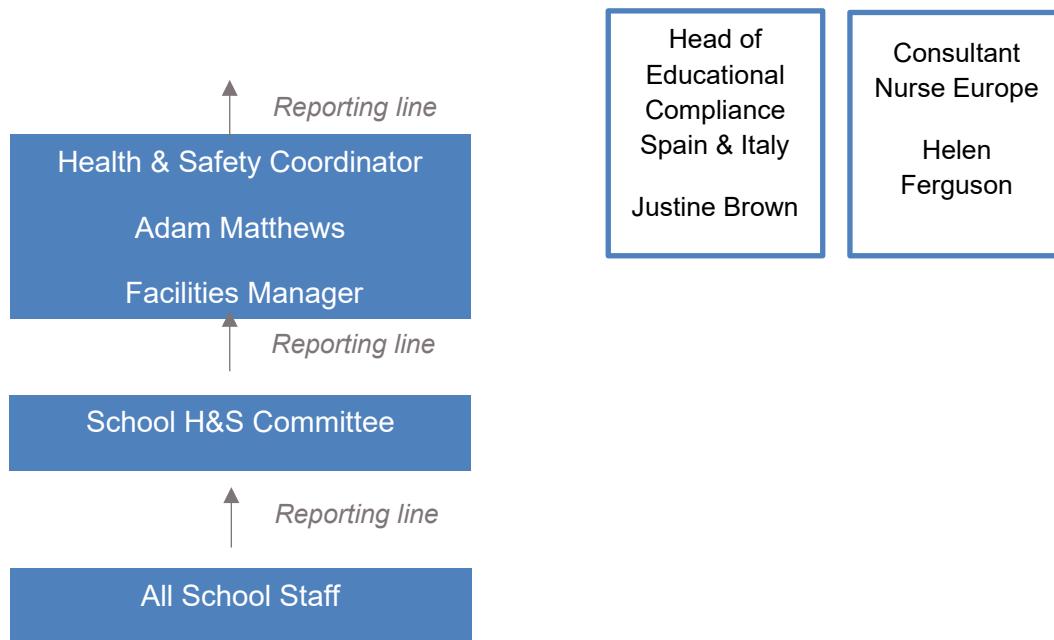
Reporting line

Health & Safety Coordinator

Adam Matthews

Facilities Manager

Reporting line

School H&S Committee

Reporting line

All School Staff

Head of Educational Compliance Spain & Italy

Justine Brown

Consultant Nurse Europe

Helen Ferguson